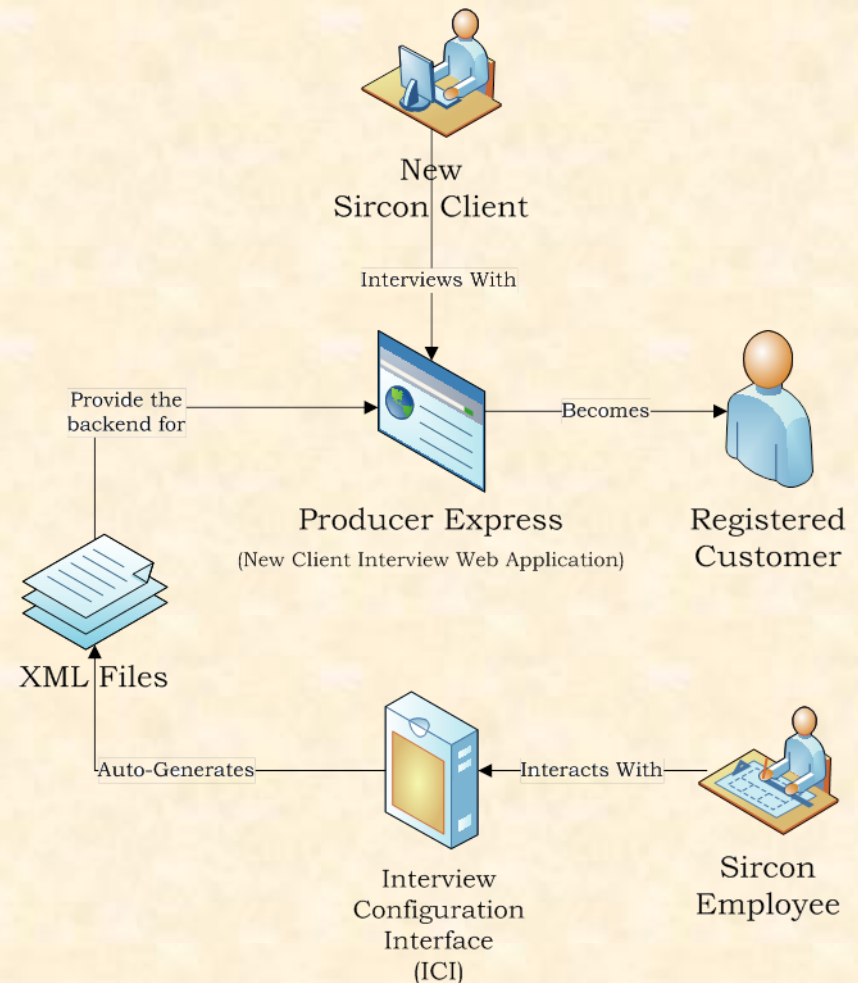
New
Sircon Client

Interviews With

Provide the backend for

Becomes

Producer Express
(New Client Interview Web Application)

Registered
Customer

XML Files

Auto-Generates

Interacts With

Interview
Configuration
Interface
(ICI)

Sircon
Employee